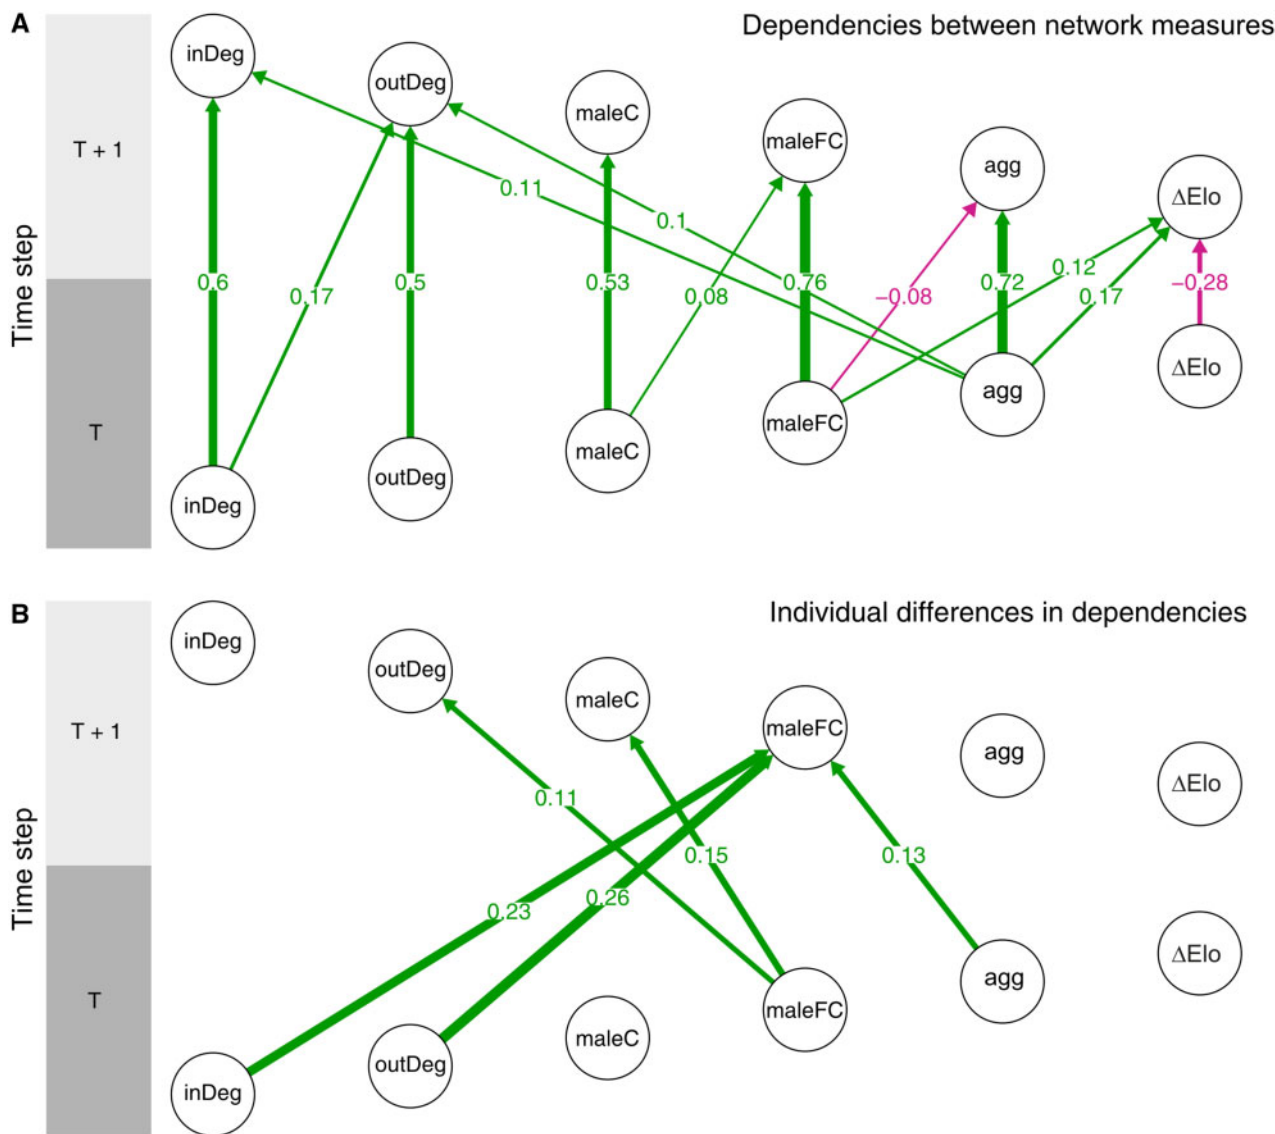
A

Dependencies between network measures

Time step

T + 1

T

inDeg

outDeg

maleC

maleFC

agg

ΔElo

0.6

0.17

0.5

0.11

0.1

0.53

0.08

0.76

−0.08

0.72

0.12

0.17

−0.28

ΔElo

agg

maleFC

maleC

outDeg

inDeg

B

Individual differences in dependencies

Time step

T + 1

T

inDeg

outDeg

maleC

maleFC

agg

ΔElo

0.11

0.15

0.13

0.23

0.26

ΔElo

agg

maleFC

maleC

outDeg

inDeg